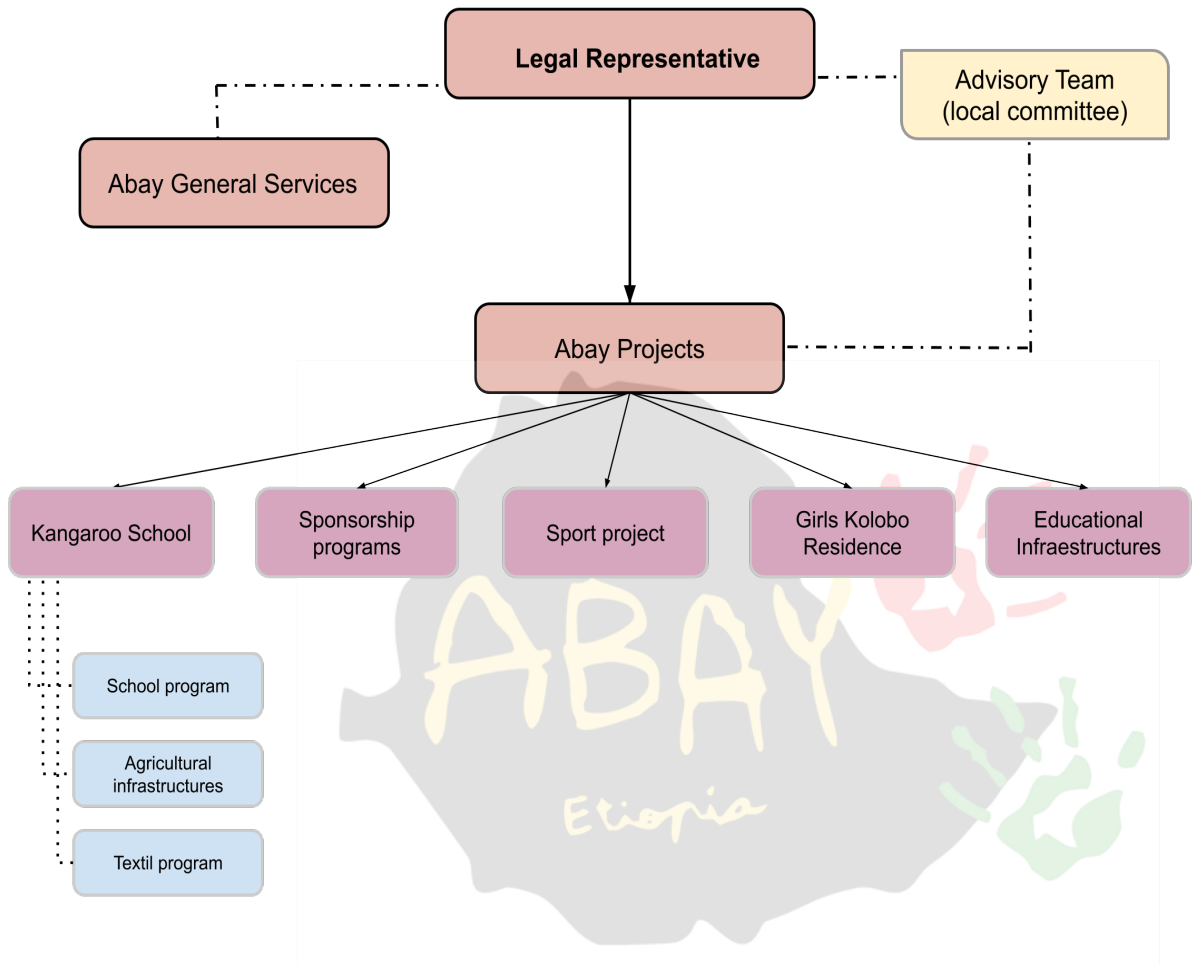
Legal Representative

Advisory Team (local committee)

Abay General Services

Abay Projects

Kangaroo School

Sponsorship programs

Sport project

Girls Kolobo Residence

Educational Infraestructures

School program

Agricultural infrastructures

Textil program

ABAY

Etiopia